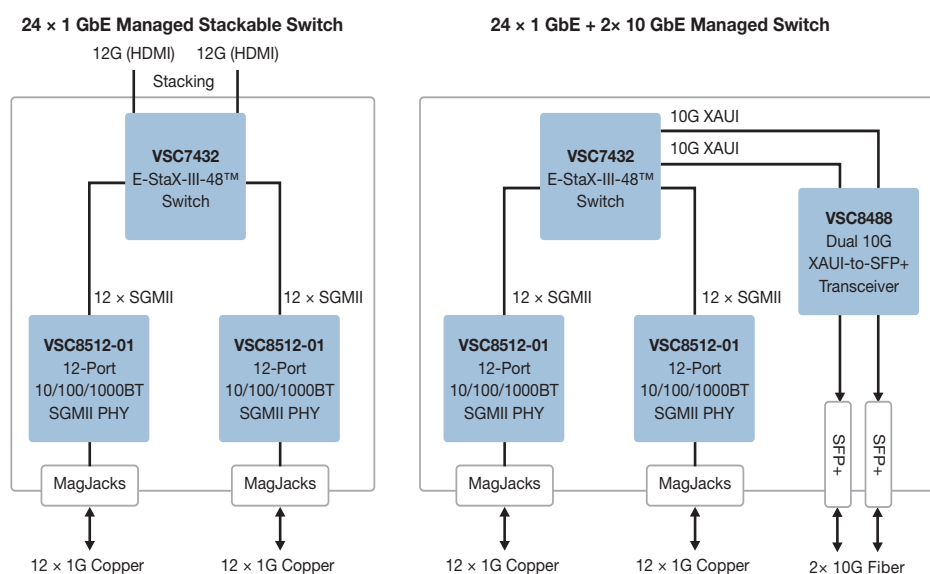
24 × 1 GbE Managed Stackable Switch

12G (HDMI) 12G (HDMI)

Stacking

VSC7432
E-StaX-III-48™
Switch

12 × SGMII

12 × SGMII

VSC8512-01
12-Port
10/100/1000BT
SGMII PHY

VSC8512-01
12-Port
10/100/1000BT
SGMII PHY

MagJacks

MagJacks

12 × 1G Copper

12 × 1G Copper

24 × 1 GbE + 2× 10 GbE Managed Switch

10G XAUI

10G XAUI

VSC7432
E-StaX-III-48™
Switch

VSC8488
Dual 10G
XAUI-to-SFP+
Transceiver

12 × SGMII

12 × SGMII

VSC8512-01
12-Port
10/100/1000BT
SGMII PHY

VSC8512-01
12-Port
10/100/1000BT
SGMII PHY

SFP+

SFP+

MagJacks

MagJacks

12 × 1G Copper

12 × 1G Copper

2× 10G Fiber